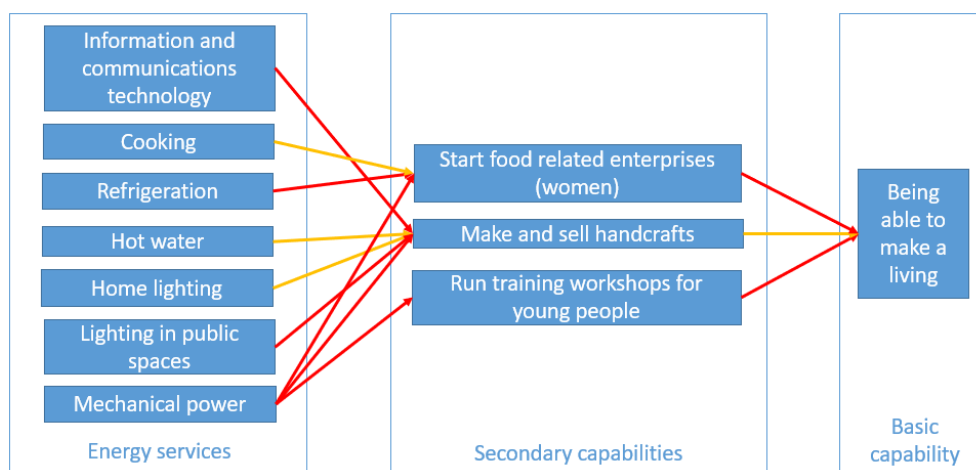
Information and communications technology

Cooking

Refrigeration

Hot water

Home lighting

Lighting in public spaces

Mechanical power

Energy services

Start food related enterprises (women)

Make and sell handcrafts

Run training workshops for young people

Secondary capabilities

Being able to make a living

Basic capability